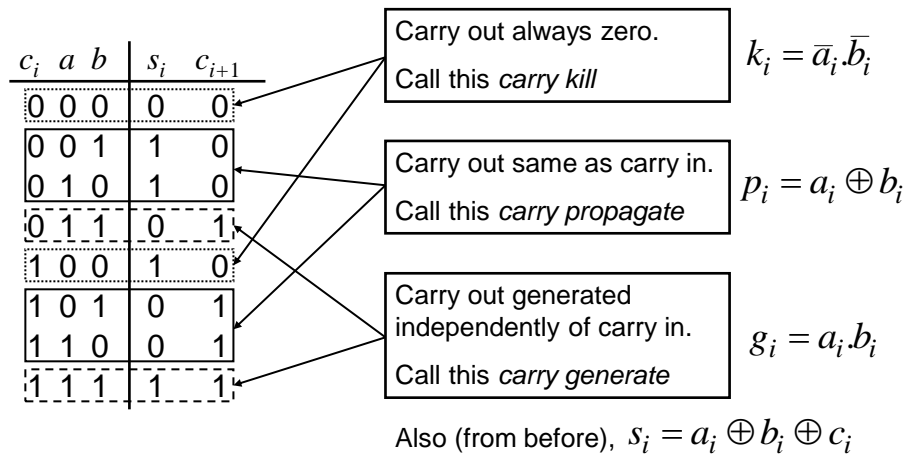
| $c_i$ | $a$ | $b$ | $s_i$ | $c_{i+1}$ |
|---|---|---|---|---|
| 0 | 0 | 0 | 0 | 0 |
| 0 | 0 | 1 | 1 | 0 |
| 0 | 1 | 0 | 1 | 0 |
| 0 | 1 | 1 | 0 | 1 |
| 1 | 0 | 0 | 1 | 0 |
| 1 | 0 | 1 | 0 | 1 |
| 1 | 1 | 0 | 0 | 1 |
| 1 | 1 | 1 | 1 | 1 |

Carry out always zero.
Call this *carry kill*

$k_i = \overline{a}_i.\overline{b}_i$

Carry out same as carry in.
Call this *carry propagate*

$p_i = a_i \oplus b_i$

Carry out generated independently of carry in.
Call this *carry generate*

$g_i = a_i.b_i$

Also (from before), $s_i = a_i \oplus b_i \oplus c_i$